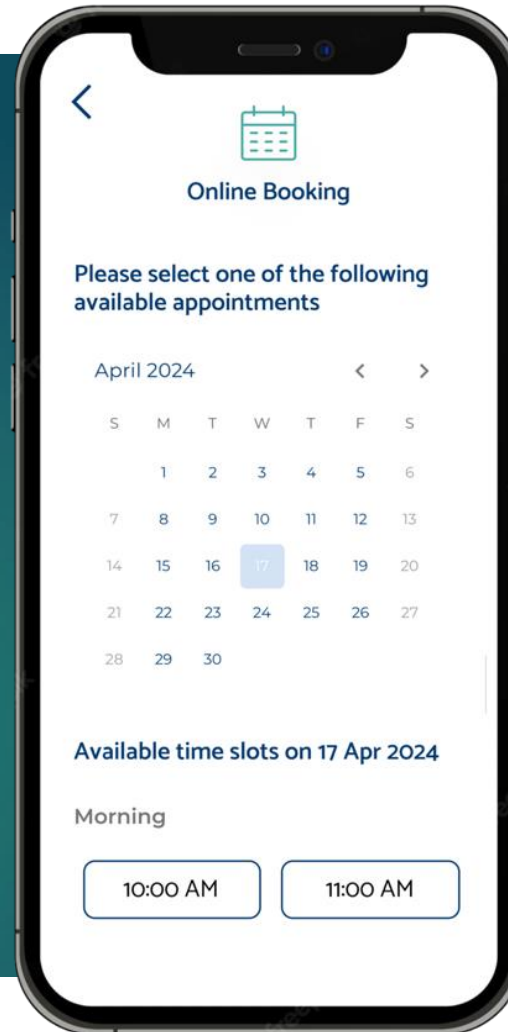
Online Booking

Please select one of the following available appointments

April 2024

| S | M | T | W | T | F | S |
|---|---|---|---|---|---|---|
| | 1 | 2 | 3 | 4 | 5 | 6 |
| 7 | 8 | 9 | 10 | 11 | 12 | 13 |
| 14 | 15 | 16 | 17 | 18 | 19 | 20 |
| 21 | 22 | 23 | 24 | 25 | 26 | 27 |
| 28 | 29 | 30 | | | | |

Available time slots on 17 Apr 2024

Morning

10:00 AM

11:00 AM